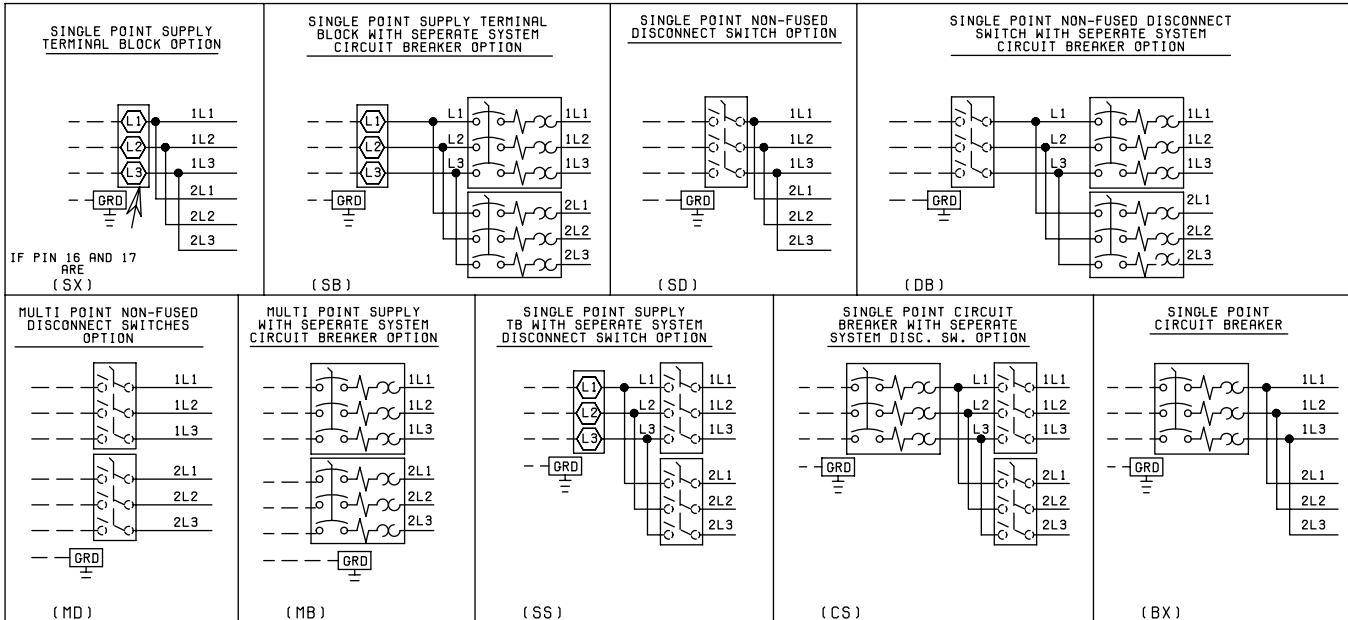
SINGLE POINT SUPPLY TERMINAL BLOCK OPTION

L1 L2 L3 1L1 1L2 1L3 2L1 2L2 2L3 GRD

IF PIN 16 AND 17 ARE

(SX)

SINGLE POINT SUPPLY TERMINAL BLOCK WITH SEPERATE SYSTEM CIRCUIT BREAKER OPTION

L1 L2 L3 L1 L2 L3 1L1 1L2 1L3 2L1 2L2 2L3 GRD

(SB)

SINGLE POINT NON-FUSED DISCONNECT SWITCH OPTION

1L1 1L2 1L3 2L1 2L2 2L3 GRD

(SD)

SINGLE POINT NON-FUSED DISCONNECT SWITCH WITH SEPERATE SYSTEM CIRCUIT BREAKER OPTION

L1 L2 L3 1L1 1L2 1L3 2L1 2L2 2L3 GRD

(DB)

MULTI POINT NON-FUSED DISCONNECT SWITCHES OPTION

1L1 1L2 1L3 2L1 2L2 2L3 GRD

(MD)

MULTI POINT SUPPLY WITH SEPERATE SYSTEM CIRCUIT BREAKER OPTION

1L1 1L2 1L3 2L1 2L2 2L3 GRD

(MB)

SINGLE POINT SUPPLY TB WITH SEPERATE SYSTEM DISCONNECT SWITCH OPTION

L1 L2 L3 L1 L2 L3 1L1 1L2 1L3 2L1 2L2 2L3 GRD

(SS)

SINGLE POINT CIRCUIT BREAKER WITH SEPERATE SYSTEM DISC. SW. OPTION

L1 L2 L3 1L1 1L2 1L3 2L1 2L2 2L3 GRD

(CS)

SINGLE POINT CIRCUIT BREAKER

1L1 1L2 1L3 2L1 2L2 2L3 GRD

(BX)